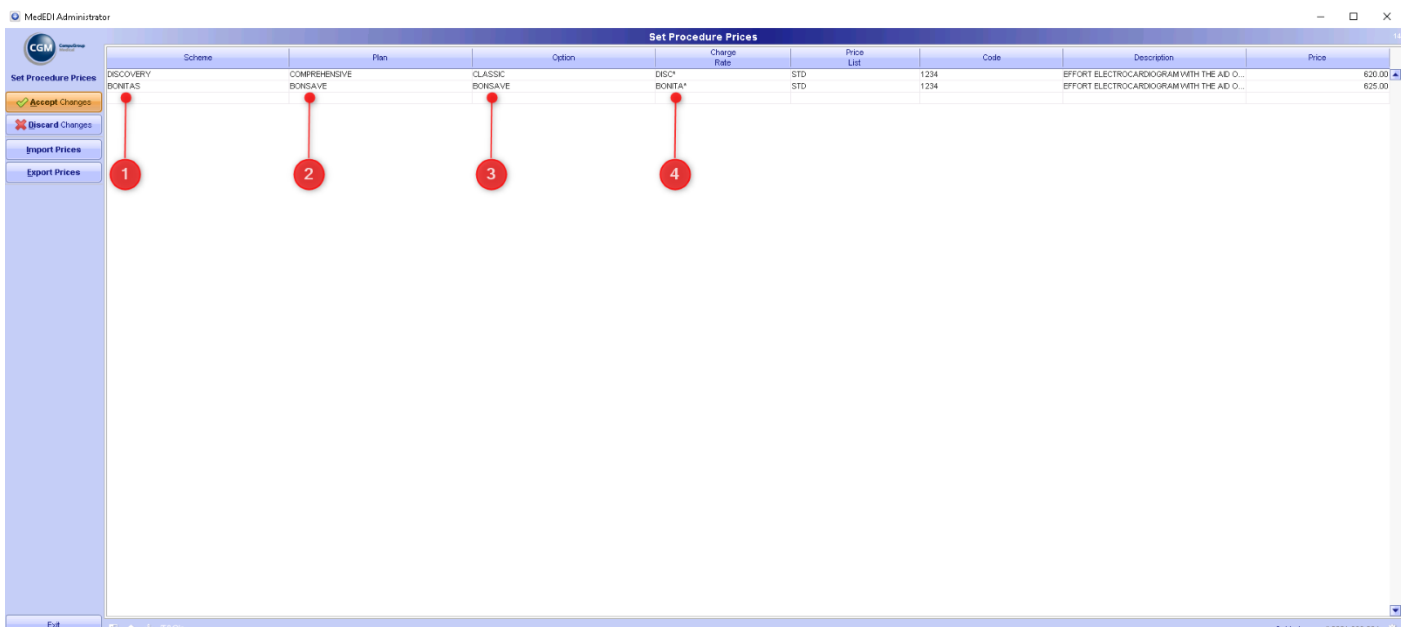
MedEDI Administrator

CGM CompuGroup Medical

Set Procedure Prices

Accept Changes
Discard Changes
Import Prices
Export Prices

Exit

Set Procedure Prices

| Scheme | Plan | Option | Charge Rate | Price List | Code | Description | Price |
|---|---|---|---|---|---|---|---|
| DISCOVERY | COMPREHENSIVE | CLASSIC | DISC* | STD | 1234 | EFFORT ELECTROCARDIOGRAM WITH THE AID O... | 620.00 |
| BONITAS | BONSAVE | BONSAVE | BONITA* | STD | 1234 | EFFORT ELECTROCARDIOGRAM WITH THE AID O... | 625.00 |

1
2
3
4